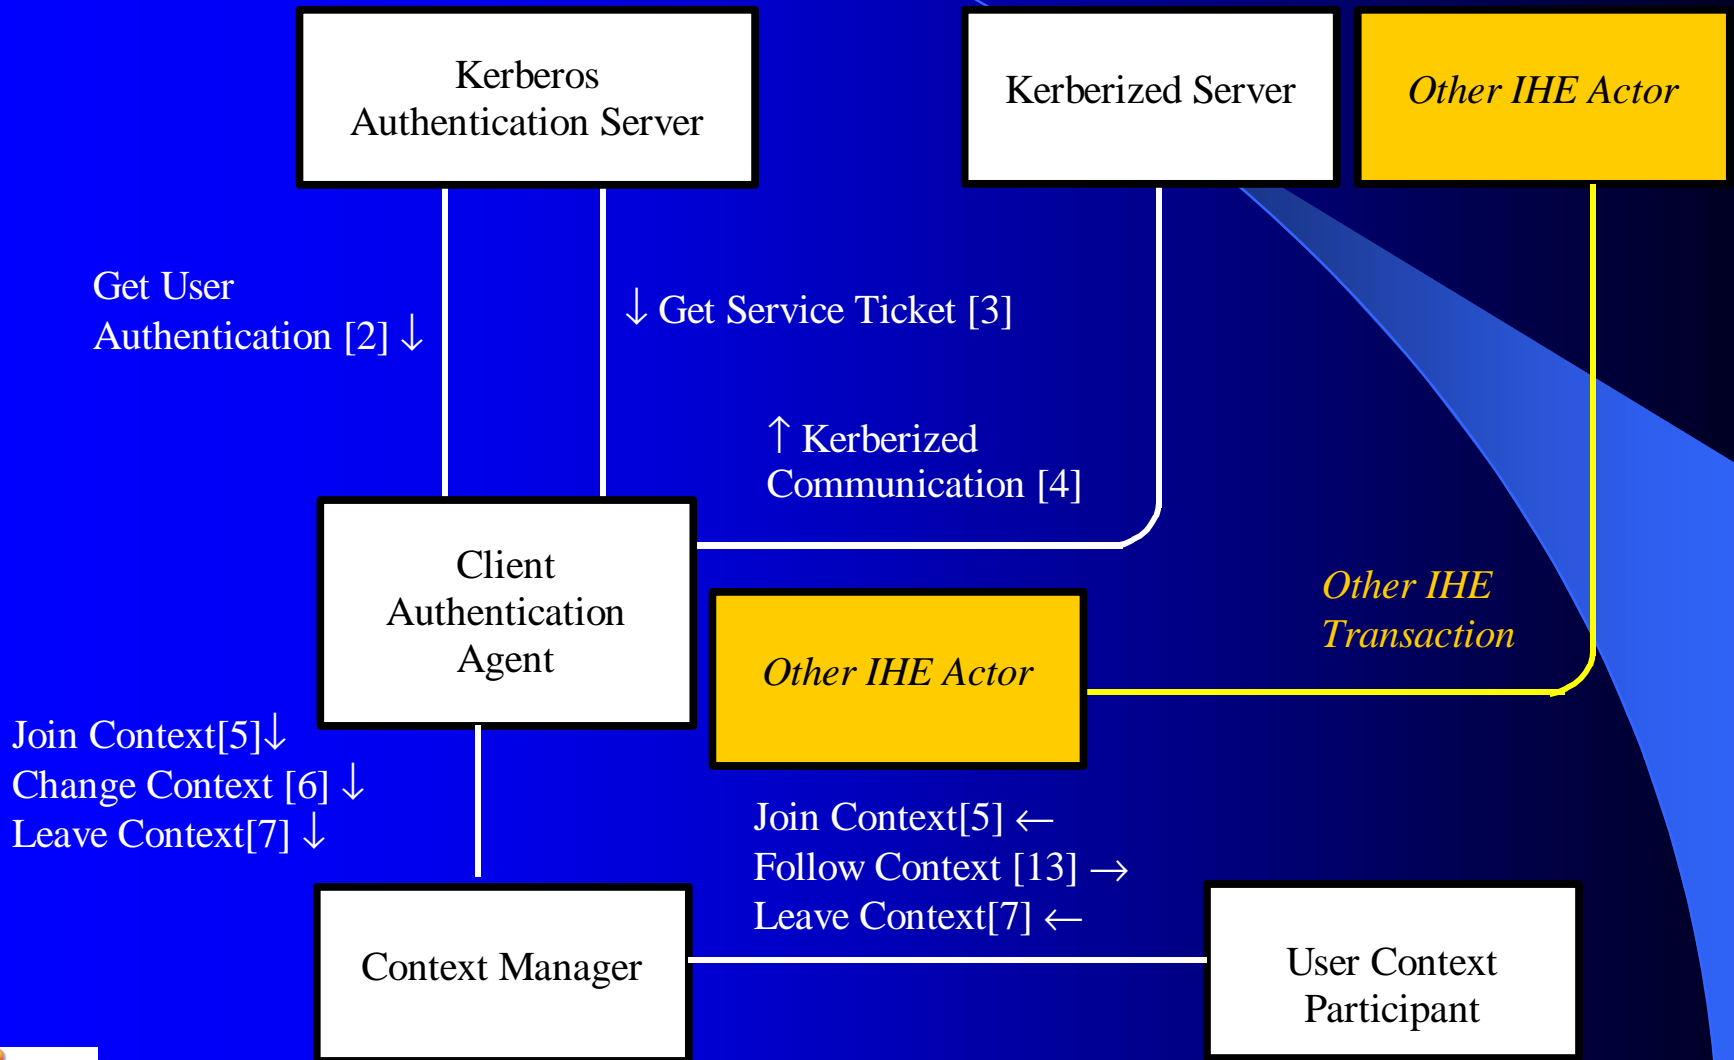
Kerberos Authentication Server

Kerberized Server

Other IHE Actor

Get User Authentication [2] ↓

↓ Get Service Ticket [3]

↑ Kerberized Communication [4]

Client Authentication Agent

Other IHE Actor

Other IHE Transaction

Join Context[5]↓
Change Context [6] ↓
Leave Context[7] ↓

Join Context[5] ←
Follow Context [13] →
Leave Context[7] ←

Context Manager

User Context Participant